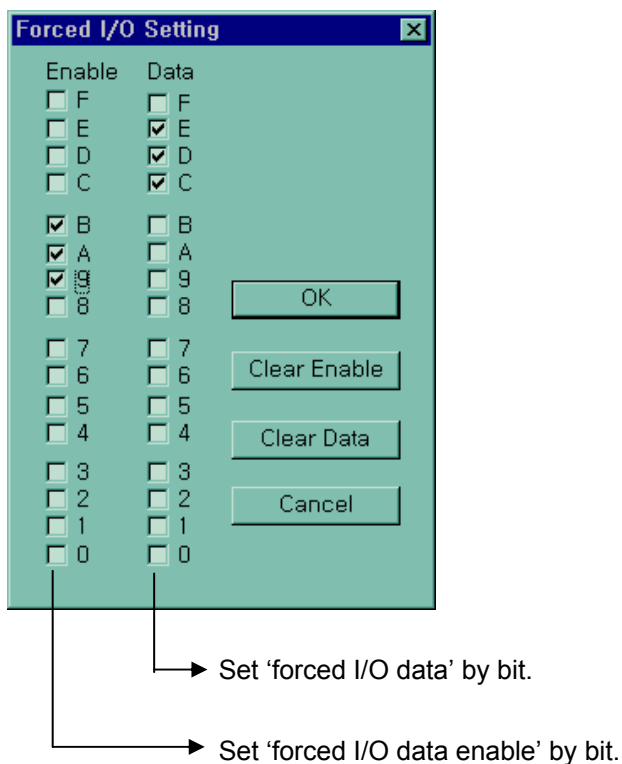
Forced I/O Setting

Enable
F
E
D
C
B
A
9
8
7
6
5
4
3
2
1
0

Data
F
E
D
C
B
A
9
8
7
6
5
4
3
2
1
0

OK

Clear Enable

Clear Data

Cancel

Set 'forced I/O data' by bit.

Set 'forced I/O data enable' by bit.